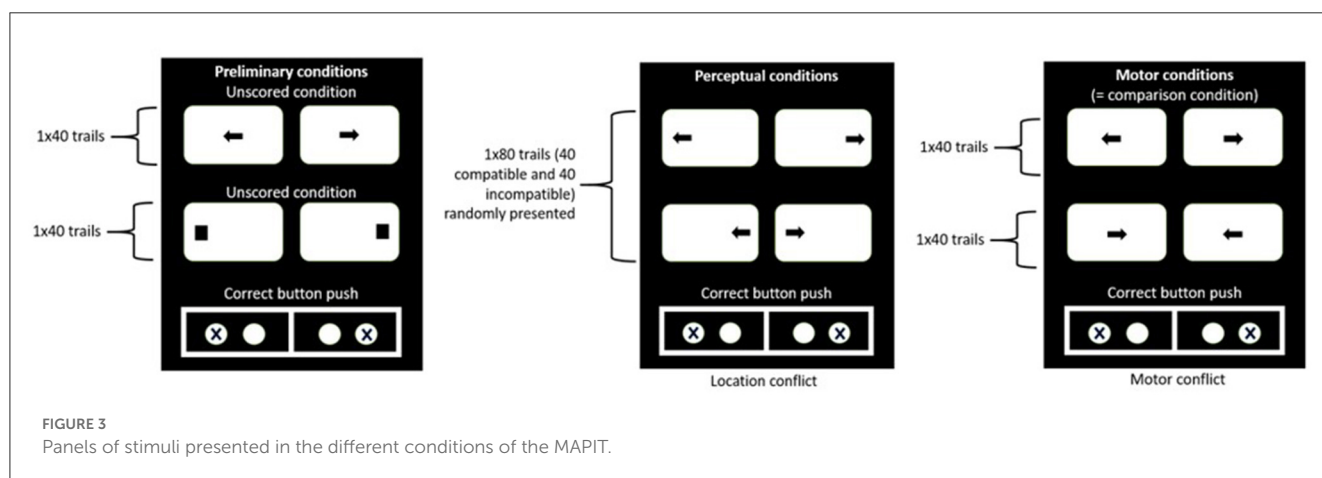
1x40 trails

Preliminary conditions
Unscored condition

Unscored condition

1x40 trails

Correct button push

1x80 trails (40 compatible and 40 incompatible) randomly presented

Perceptual conditions

Correct button push

Location conflict

1x40 trails

1x40 trails

Motor conditions
(= comparison condition)

Correct button push

Motor conflict

FIGURE 3
Panels of stimuli presented in the different conditions of the MAPIT.